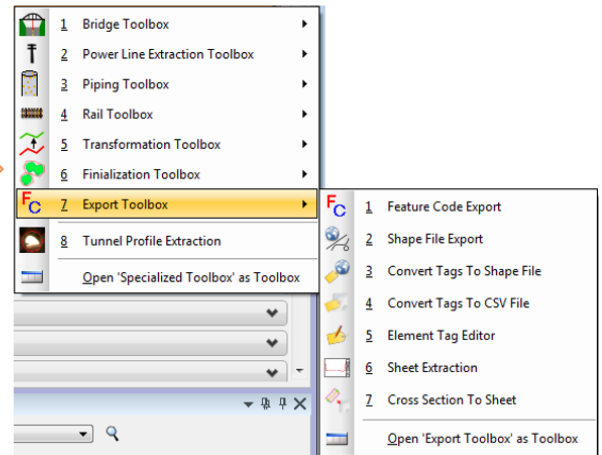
1 Bridge Toolbox
2 Power Line Extraction Toolbox
3 Piping Toolbox
4 Rail Toolbox
5 Transformation Toolbox
6 Finialization Toolbox
7 Export Toolbox
8 Tunnel Profile Extraction
Open 'Specialized Toolbox' as Toolbox

1 Feature Code Export
2 Shape File Export
3 Convert Tags To Shape File
4 Convert Tags To CSV File
5 Element Tag Editor
6 Sheet Extraction
7 Cross Section To Sheet
Open 'Export Toolbox' as Toolbox